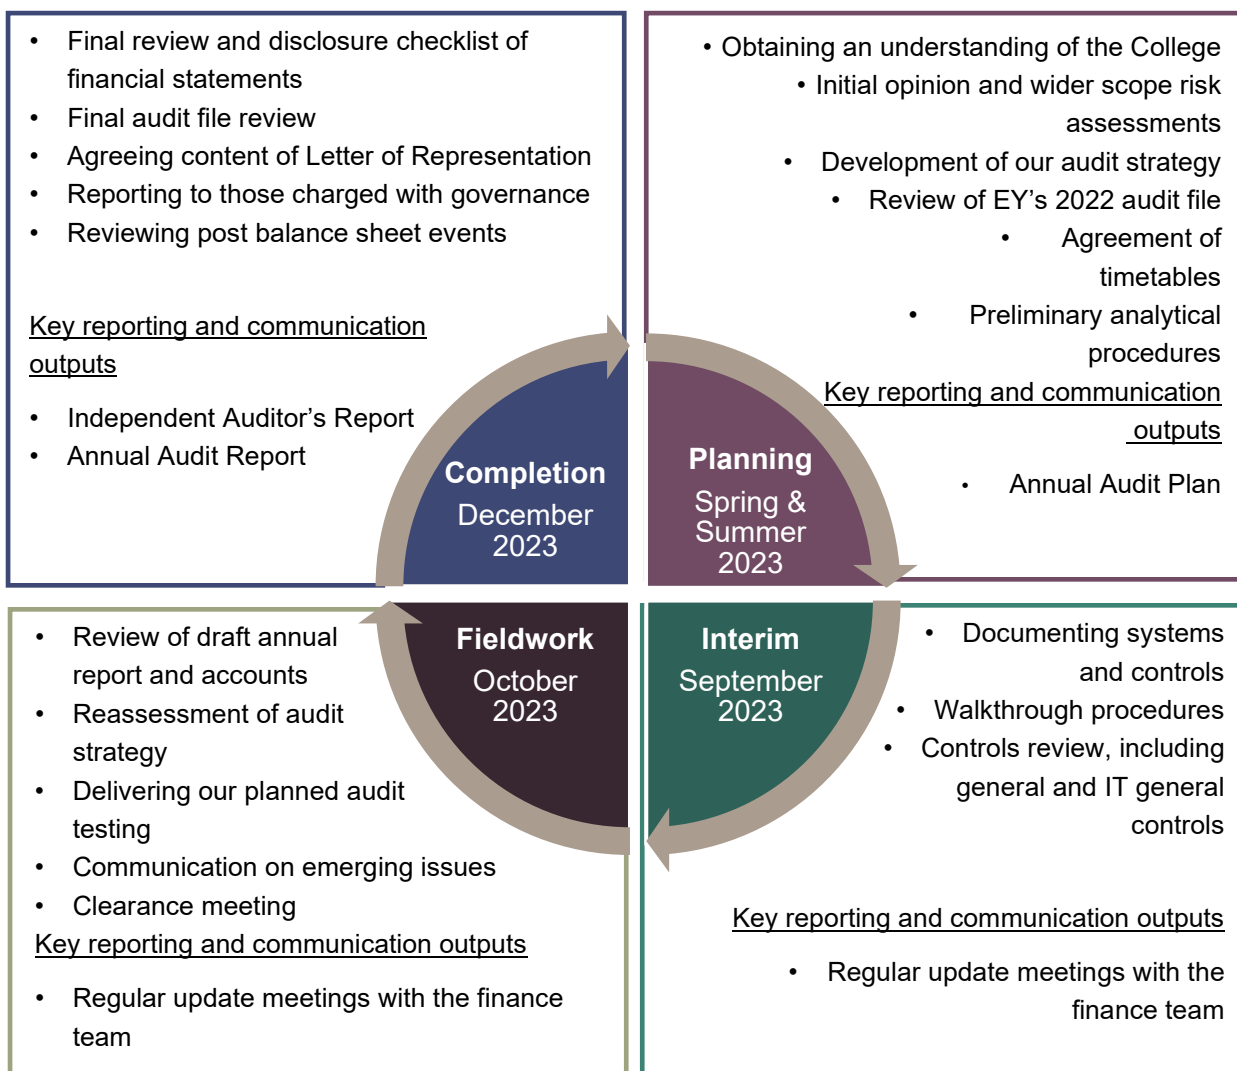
- Final review and disclosure checklist of financial statements
- Final audit file review
- Agreeing content of Letter of Representation
- Reporting to those charged with governance
- Reviewing post balance sheet events

Key reporting and communication outputs

- Independent Auditor’s Report
- Annual Audit Report

- Obtaining an understanding of the College
- Initial opinion and wider scope risk assessments
- Development of our audit strategy
- Review of EY’s 2022 audit file
- Agreement of timetables
- Preliminary analytical procedures

Key reporting and communication outputs

- Annual Audit Plan

Completion
December 2023

Planning
Spring & Summer 2023

Fieldwork
October 2023

Interim
September 2023

- Review of draft annual report and accounts
- Reassessment of audit strategy
- Delivering our planned audit testing
- Communication on emerging issues
- Clearance meeting

Key reporting and communication outputs

- Regular update meetings with the finance team

- Documenting systems and controls
- Walkthrough procedures
- Controls review, including general and IT general controls

Key reporting and communication outputs

- Regular update meetings with the finance team